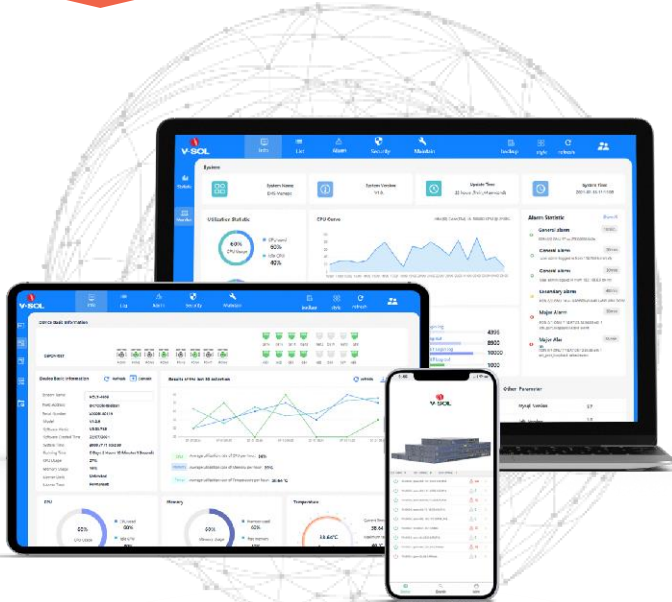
V-SOL

Stats List Alarm Security Maintain

System

System Name
System Version
Uptime Time
System Time

Utilization Statistic

60%
CPU Usage

CPU Usage 60%
Idle CPU 40%

CPU Curve

Alarm Statistic

General alarm
General alarm
General alarm
Secondary alarm
Major Alarm
Major Alar

Other Parameter

V-SOL

Stats List Alarm Security Maintain

Device Basic Information

Results of the last 30 minutes

CPU
Memory
Temperature

60%
CPU Usage

60%
Memory Usage

V-SOL